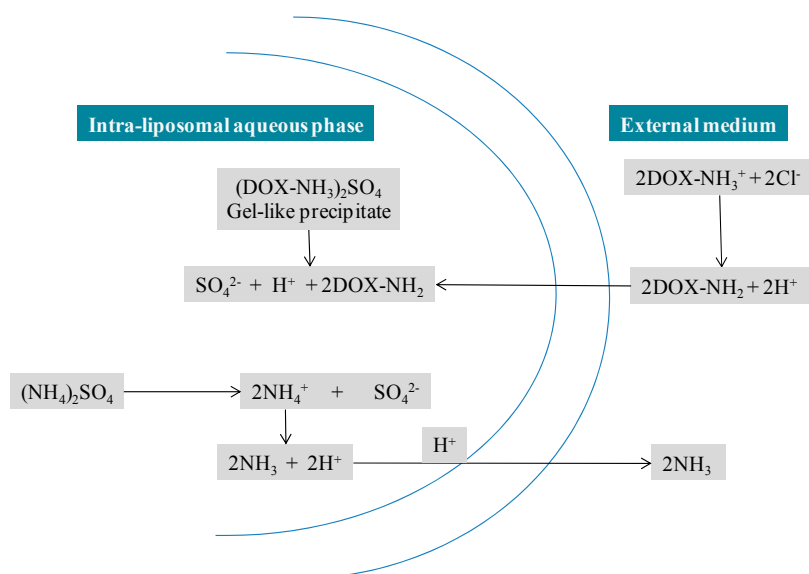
Intra-liposomal aqueous phase

External medium

$2DOX\text{-}NH_3^+ + 2Cl^-$

$(DOX\text{-}NH_3)_2SO_4$
Gel-like precipitate

$SO_4^{2-} + H^+ + 2DOX\text{-}NH_2$

$2DOX\text{-}NH_2 + 2H^+$

$(NH_4)_2SO_4$

$2NH_4^+ + SO_4^{2-}$

$2NH_3 + 2H^+$

$H^+$

$2NH_3$